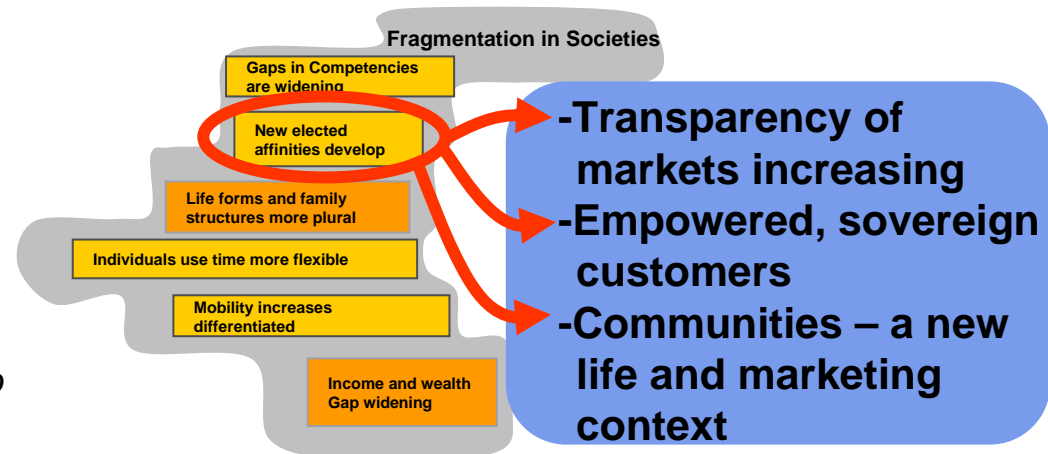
Fragmentation in Societies

Gaps in Competencies are widening

New elected affinities develop

Life forms and family structures more plural

Individuals use time more flexible

Mobility increases differentiated

Income and wealth Gap widening

-Transparency of markets increasing

-Empowered, sovereign customers

-Communities – a new life and marketing context